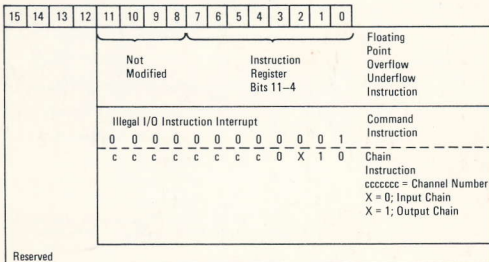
15 14 13 12 11 10 9 8 7 6 5 4 3 2 1 0

Not Modified

Instruction Register Bits 11–4

Floating Point Overflow Underflow Instruction

Illegal I/O Instruction Interrupt

0 0 0 0 0 0 0 0 0 0 0 1

Command Instruction

c c c c c c c c 0 X 1 0

Chain Instruction
ccccccc = Channel Number
X = 0; Input Chain
X = 1; Output Chain

Reserved